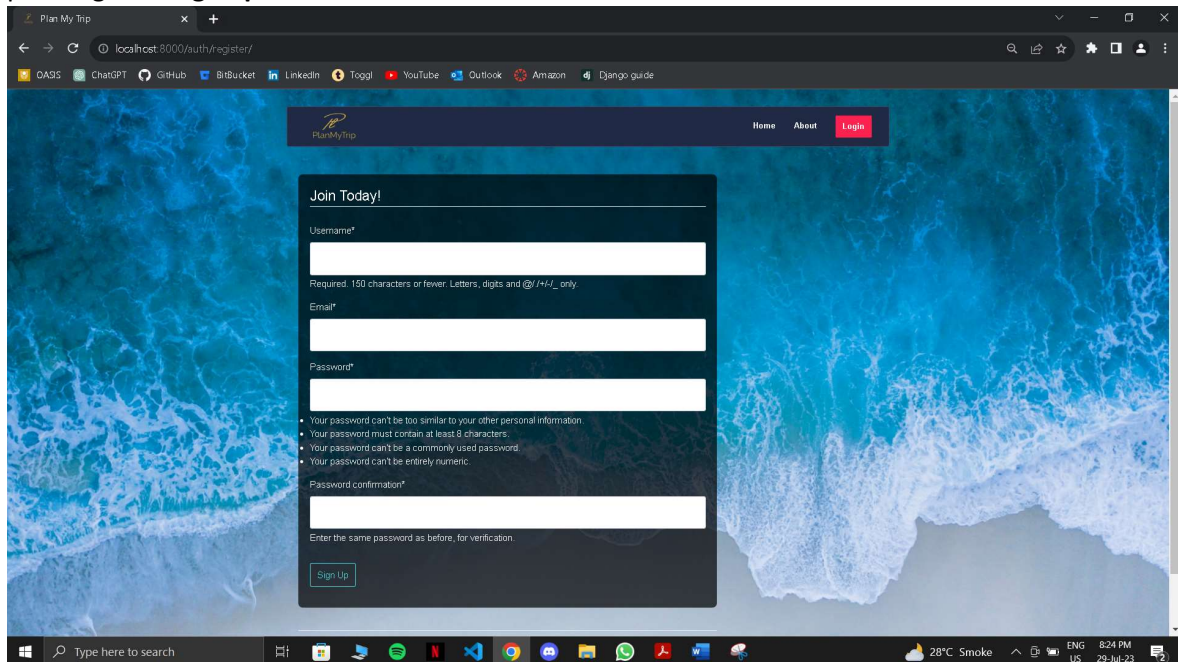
Plan My Trip

localhost:8000/auth/register/

OASIS ChatGPT GitHub BitBucket LinkedIn Toggl YouTube Outlook Amazon Django guide

PlanMyTrip

Home About Login

Join Today!

Username*

Required. 150 characters or fewer. Letters, digits and @/./+/-/_ only.

Email*

Password*

- Your password can't be too similar to your other personal information.
- Your password must contain at least 8 characters.
- Your password can't be a commonly used password.
- Your password can't be entirely numeric.

Password confirmation*

Enter the same password as before, for verification.

Sign Up

Type here to search

28°C Smoke

ENG US

8:24 PM 29-Jul-23

2